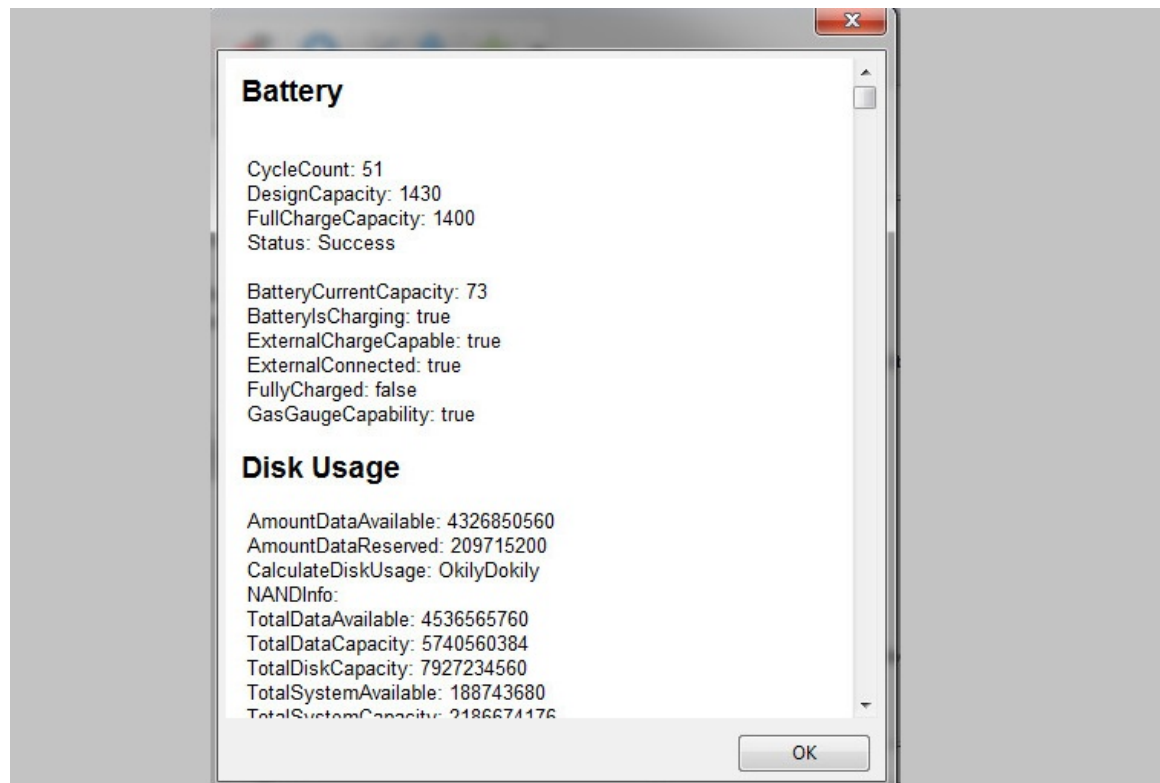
Battery

CycleCount: 51
DesignCapacity: 1430
FullChargeCapacity: 1400
Status: Success

BatteryCurrentCapacity: 73
BatteryIsCharging: true
ExternalChargeCapable: true
ExternalConnected: true
FullyCharged: false
GasGaugeCapability: true

Disk Usage

AmountDataAvailable: 4326850560
AmountDataReserved: 209715200
CalculateDiskUsage: OkilyDokily
NANDInfo:
TotalDataAvailable: 4536565760
TotalDataCapacity: 5740560384
TotalDiskCapacity: 7927234560
TotalSystemAvailable: 188743680
TotalSystemCapacity: 2186674176

OK